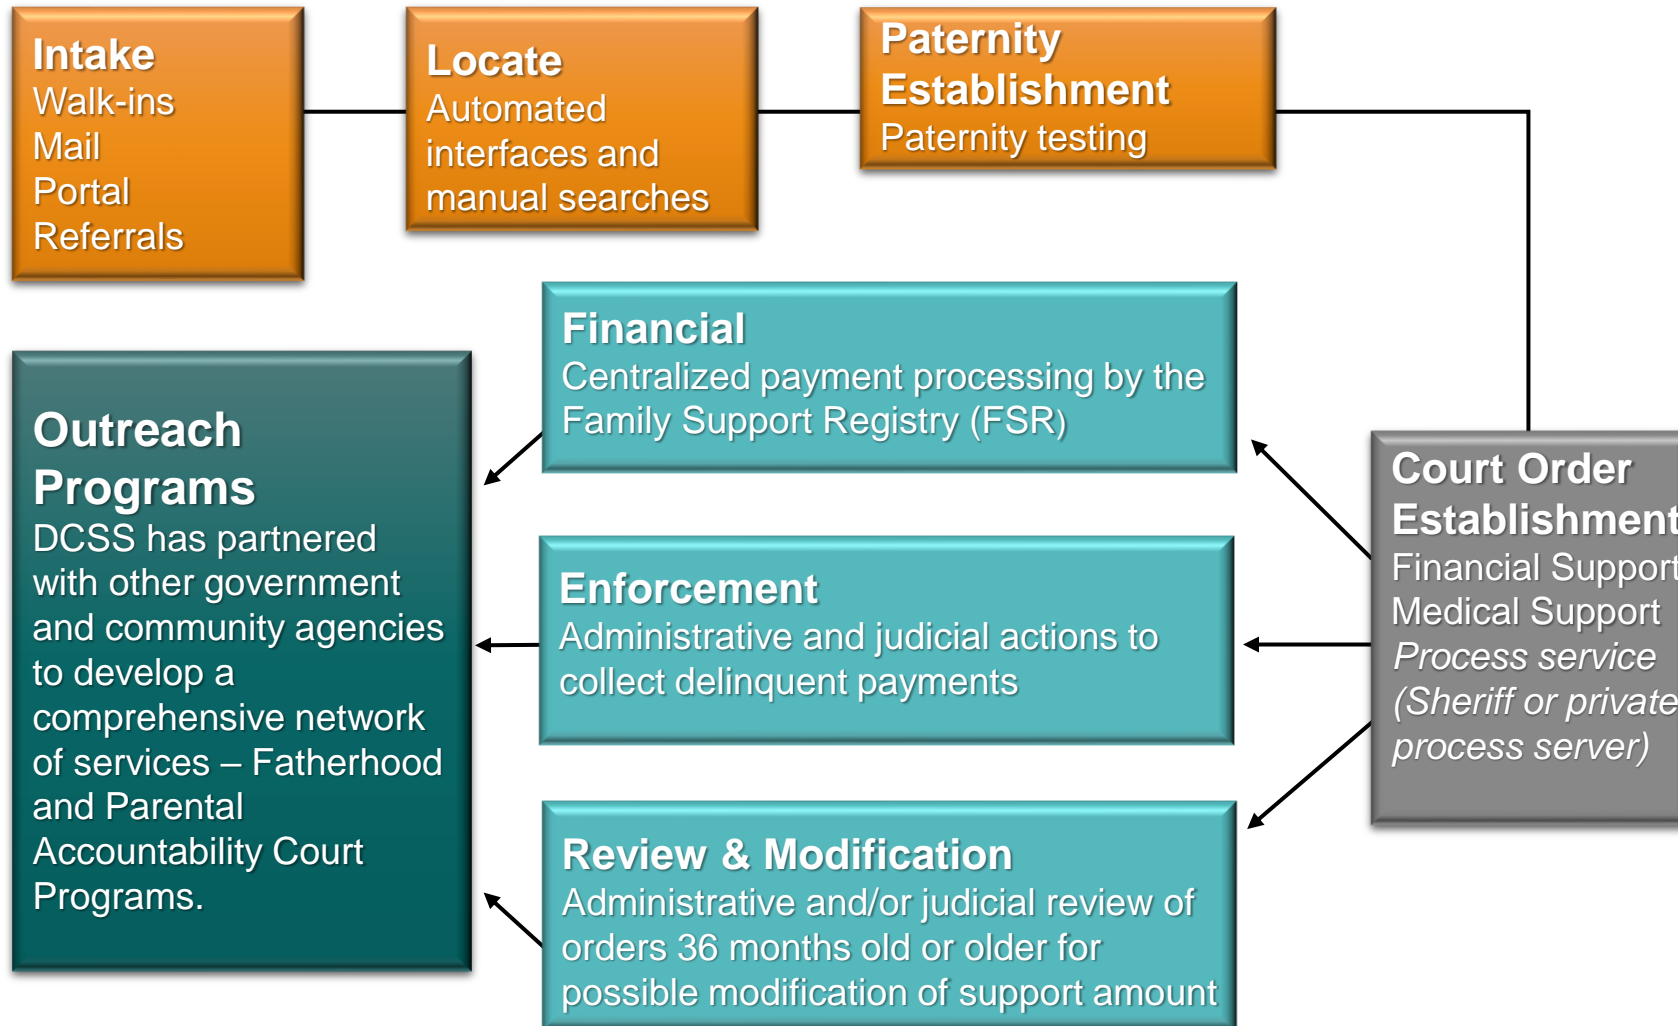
Intake
Walk-ins
Mail
Portal
Referrals

Locate
Automated interfaces and manual searches

Paternity Establishment
Paternity testing

Financial
Centralized payment processing by the Family Support Registry (FSR)

Outreach Programs
DCSS has partnered with other government and community agencies to develop a comprehensive network of services – Fatherhood and Parental Accountability Court Programs.

Court Order Establishment
Financial Support
Medical Support
*Process service (Sheriff or private process server)*

Enforcement
Administrative and judicial actions to collect delinquent payments

Review & Modification
Administrative and/or judicial review of orders 36 months old or older for possible modification of support amount